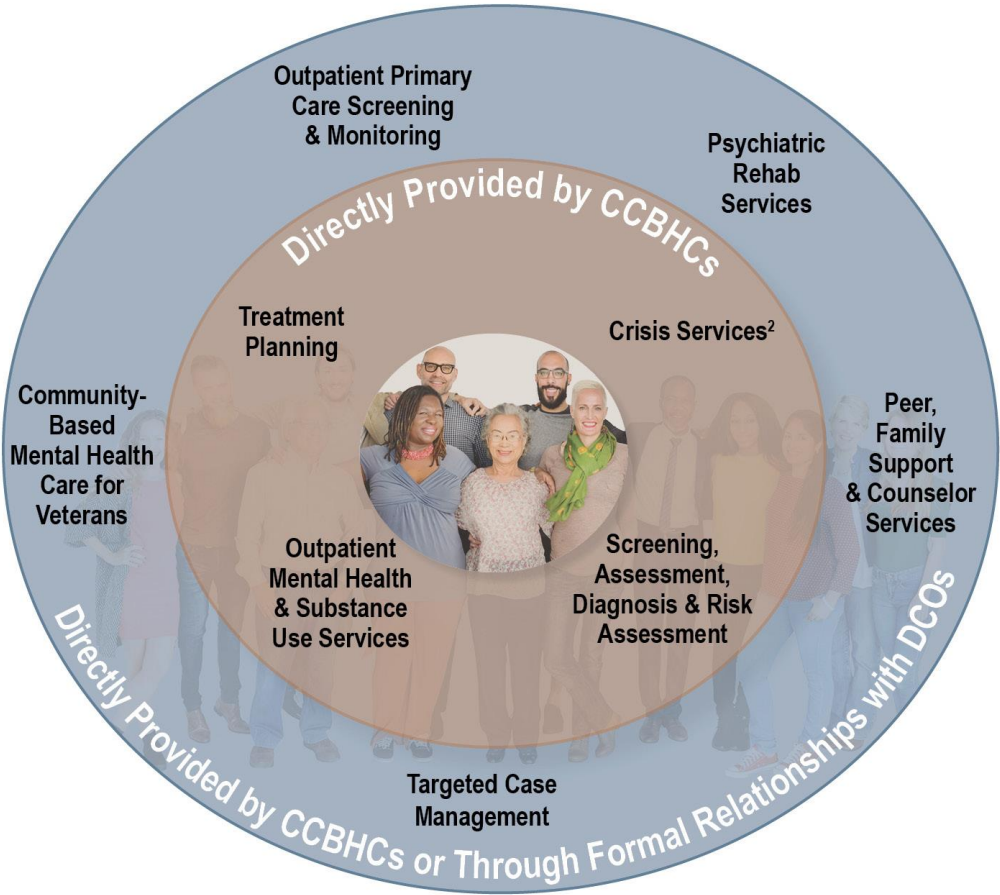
Outpatient Primary Care Screening & Monitoring

Psychiatric Rehab Services

Directly Provided by CCBHCs

Treatment Planning

Crisis Services$^2$

Community-Based Mental Health Care for Veterans

Peer, Family Support & Counselor Services

Outpatient Mental Health & Substance Use Services

Screening, Assessment, Diagnosis & Risk Assessment

Targeted Case Management

Directly Provided by CCBHCs or Through Formal Relationships with DCOs